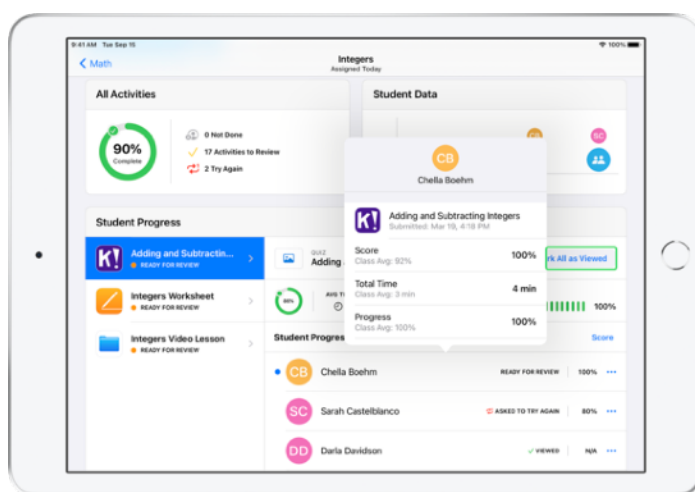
9:41 AM Tue Sep 15

100%

Math

Integers
Assigned Today

All Activities

90%
Complete

0 Not Done

17 Activities to Review

2 Try Again

Student Data

CB

SC

CB

Chella Boehm

K!

Adding and Subtracting Integers
Submitted: Mar 19, 4:18 PM

Score
Class Avg: 92%
100%

Total Time
Class Avg: 3 min
4 min

Progress
Class Avg: 100%
100%

Student Progress

K!

Adding and Subtractin...
READY FOR REVIEW

Integers Worksheet
READY FOR REVIEW

Integers Video Lesson
READY FOR REVIEW

QUIZ
Adding

rk All as Viewed

AVG T

100%

Student Progres

Score

CB
Chella Boehm
READY FOR REVIEW
100%

SC
Sarah Castelblanco
ASKED TO TRY AGAIN
80%

DD
Darla Davidson
VIEWED
N/A